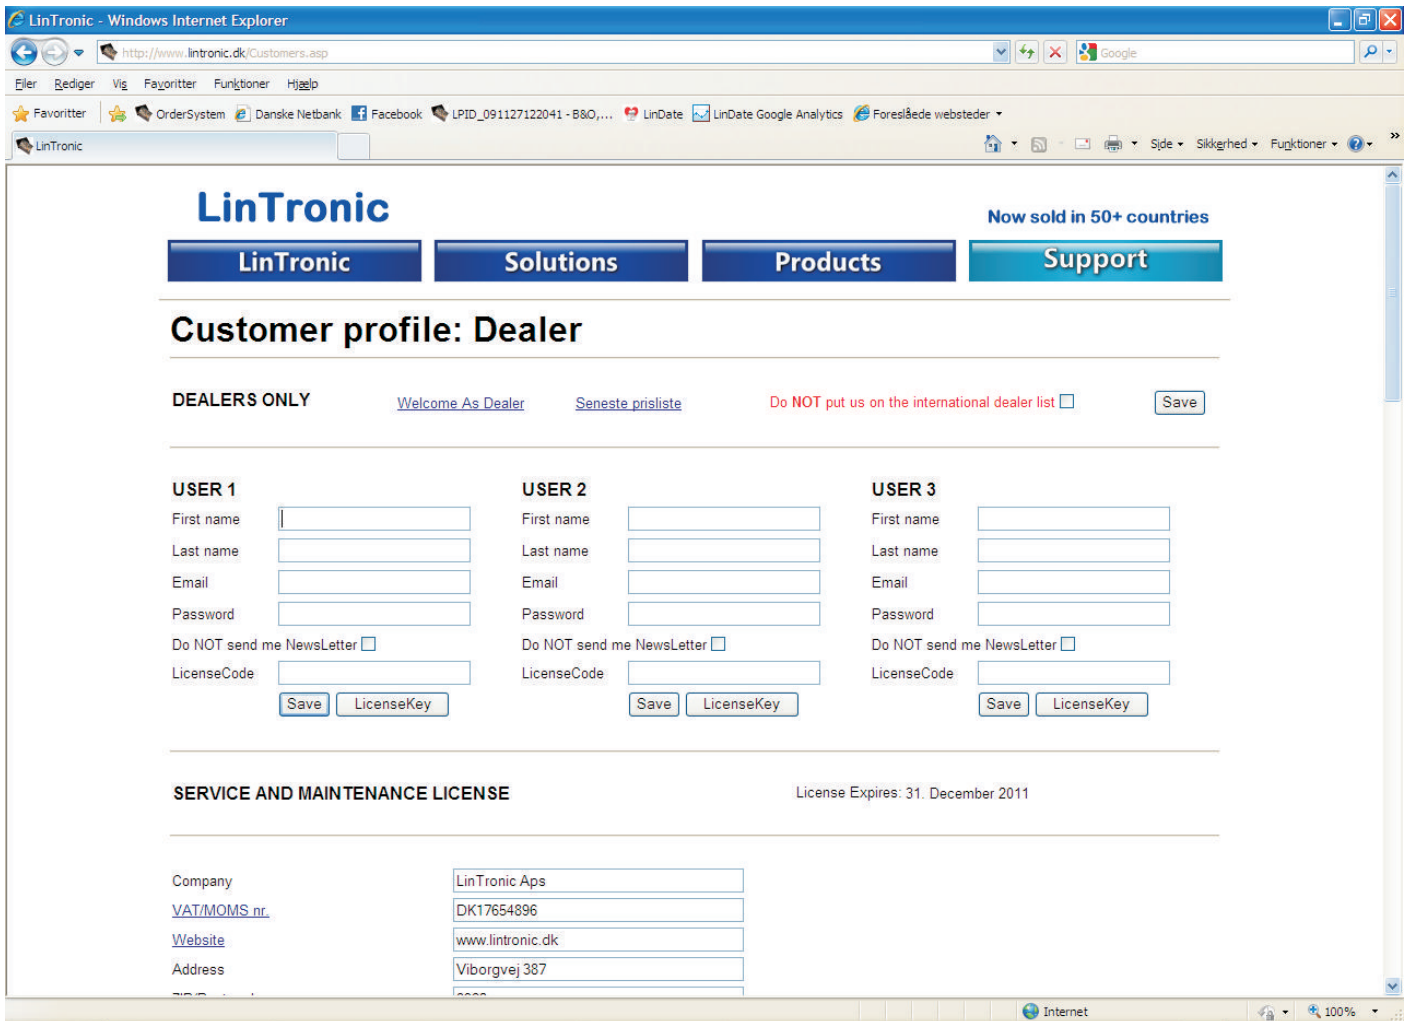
LinTronic - Windows Internet Explorer

http://www.lintronic.dk/Customers.asp

Google

Filer Rediger Vis Favoritter Funktioner Hjælp

Favoritter OrderSystem Danske Netbank Facebook LPID_091127122041 - B&O,... LinDate LinDate Google Analytics Foreslåede websteder

LinTronic

Side Sikkerhed Funktioner

LinTronic

Now sold in 50+ countries

LinTronic Solutions Products Support

Customer profile: Dealer

DEALERS ONLY Welcome As Dealer Seneste prisliste Do NOT put us on the international dealer list Save

USER 1
First name
Last name
Email
Password
Do NOT send me NewsLetter
LicenseCode
Save LicenseKey

USER 2
First name
Last name
Email
Password
Do NOT send me NewsLetter
LicenseCode
Save LicenseKey

USER 3
First name
Last name
Email
Password
Do NOT send me NewsLetter
LicenseCode
Save LicenseKey

SERVICE AND MAINTENANCE LICENSE License Expires: 31. December 2011

| Company | LinTronic Aps |
|---|---|
| VAT/MOMS nr. | DK17654896 |
| Website | www.lintronic.dk |
| Address | Viborgvej 387 |

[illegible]

Internet 100%